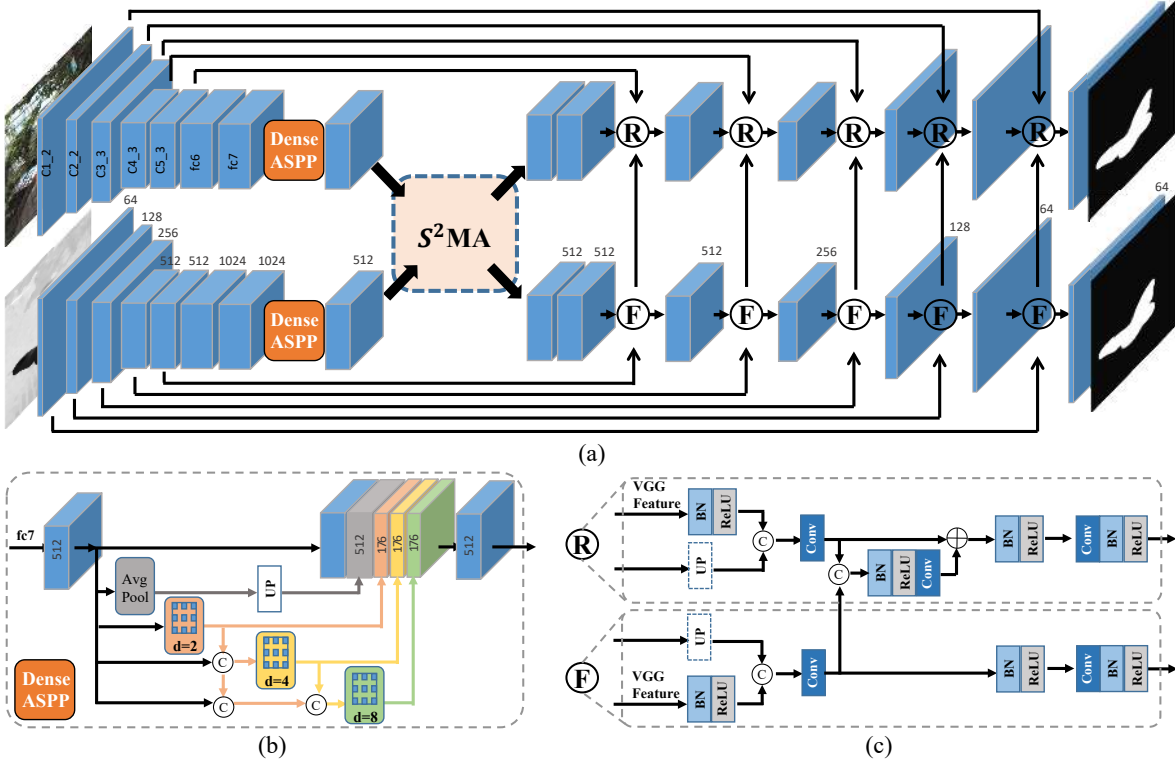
C1_2
C2_2
C3_3
C4_3
C5_3
fc6
fc7
Dense ASPP
64
128
256
512
512
1024
1024
Dense ASPP
512
$S^2$MA
R
R
R
R
R
512
512
512
256
128
64
64
F
F
F
F
F
(a)

fc7
512
Avg Pool
UP
d=2
C
d=4
C
C
d=8
512
176
176
176
512
Dense ASPP
(b)

R
VGG Feature
BN
ReLU
C
Conv
UP
C
BN
ReLU
Conv
BN
ReLU
Conv
BN
ReLU
F
UP
VGG Feature
BN
ReLU
C
Conv
BN
ReLU
Conv
BN
ReLU
(c)